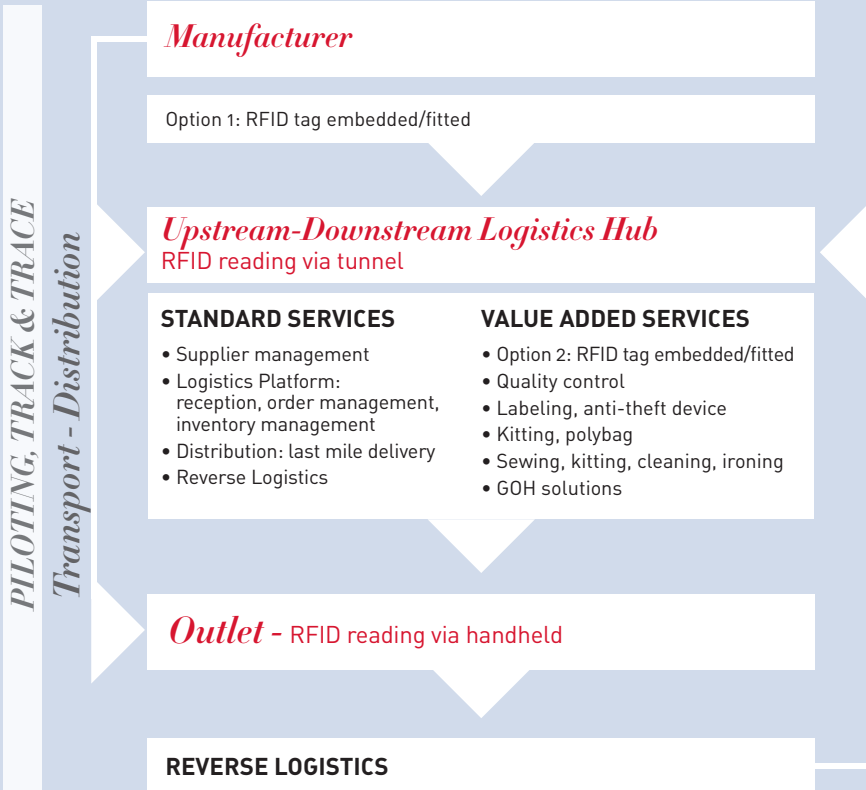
PILOTING, TRACK & TRACE

Transport - Distribution

Manufacturer

Option 1: RFID tag embedded/fitted

Upstream-Downstream Logistics Hub
RFID reading via tunnel

STANDARD SERVICES
• Supplier management
• Logistics Platform: reception, order management, inventory management
• Distribution: last mile delivery
• Reverse Logistics

VALUE ADDED SERVICES
• Option 2: RFID tag embedded/fitted
• Quality control
• Labeling, anti-theft device
• Kitting, polybag
• Sewing, kitting, cleaning, ironing
• GOH solutions

Outlet - RFID reading via handheld

REVERSE LOGISTICS